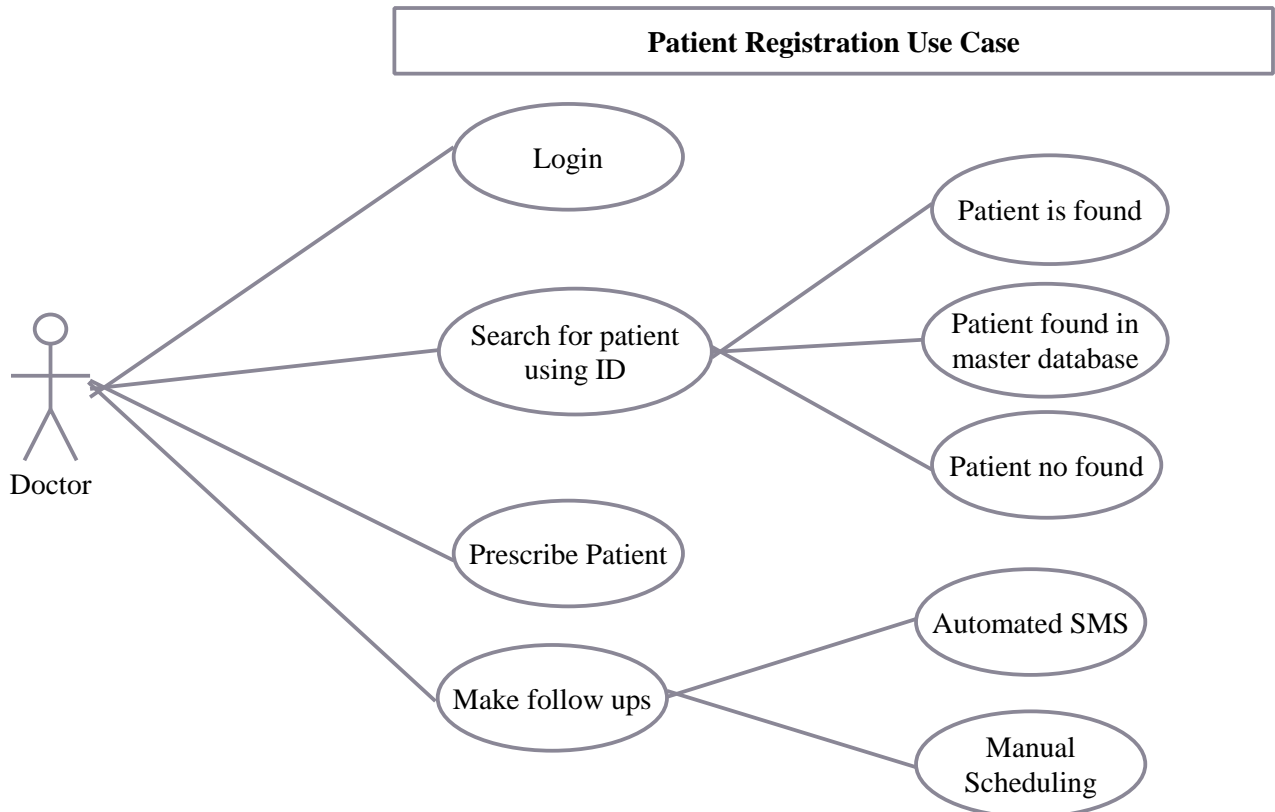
Patient Registration Use Case

Login

Patient is found

Search for patient using ID

Patient found in master database

Doctor

Patient no found

Prescribe Patient

Automated SMS

Make follow ups

Manual Scheduling